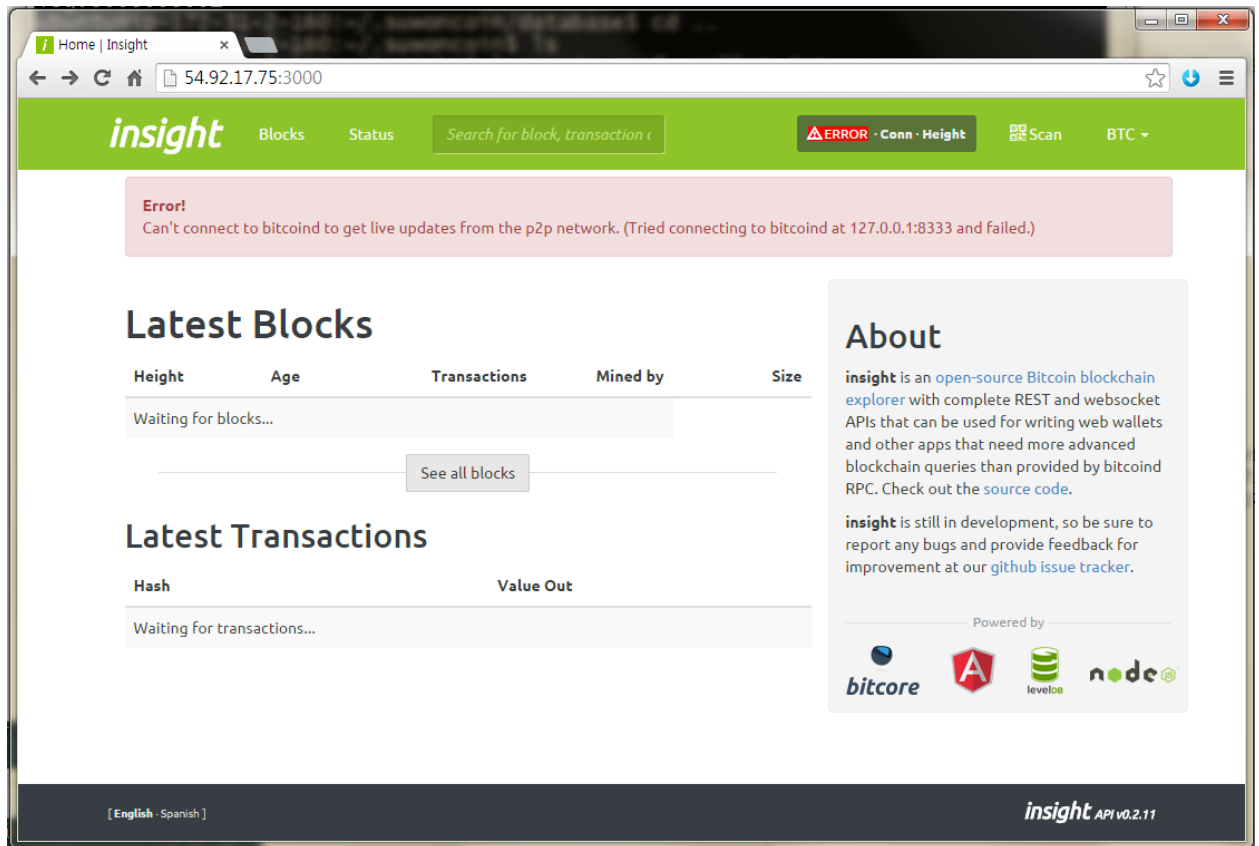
Home | Insight

54.92.17.75:3000

insight Blocks Status Search for block, transaction

ERROR · Conn · Height Scan BTC

Error!
Can't connect to bitcoind to get live updates from the p2p network. (Tried connecting to bitcoind at 127.0.0.1:8333 and failed.)

Latest Blocks

| Height | Age | Transactions | Mined by | Size |
|---|---|---|---|---|
| Waiting for blocks... | | | | |

See all blocks

Latest Transactions

| Hash | Value Out |
|---|---|
| Waiting for transactions... | |

About

insight is an open-source Bitcoin blockchain explorer with complete REST and websocket APIs that can be used for writing web wallets and other apps that need more advanced blockchain queries than provided by bitcoind RPC. Check out the source code.

insight is still in development, so be sure to report any bugs and provide feedback for improvement at our github issue tracker.

Powered by

bitcore levelDB node

[ English · Spanish ]

insight API v0.2.11